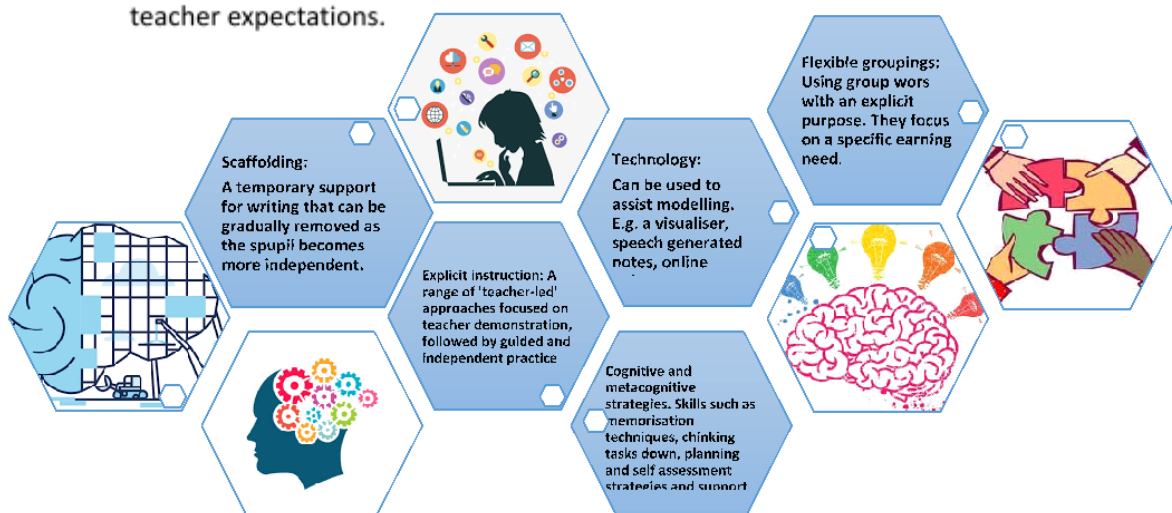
teacher expectations.

Scaffolding:
A temporary support for writing that can be gradually removed as the spupil becomes more independent.

Explicit instruction: A range of 'teacher-led' approaches focused on teacher demonstration, followed by guided and independent practice

Technology:
Can be used to assist modelling. E.g. a visualiser, speech generated notes, online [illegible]

Cognitive and metacognitive strategies. Skills such as memorisation techniques, chinking tasks down, planning and self assessment strategies and support

Flexible groupings: Using group wors with an explicit purpose. They focus on a specific earning need.